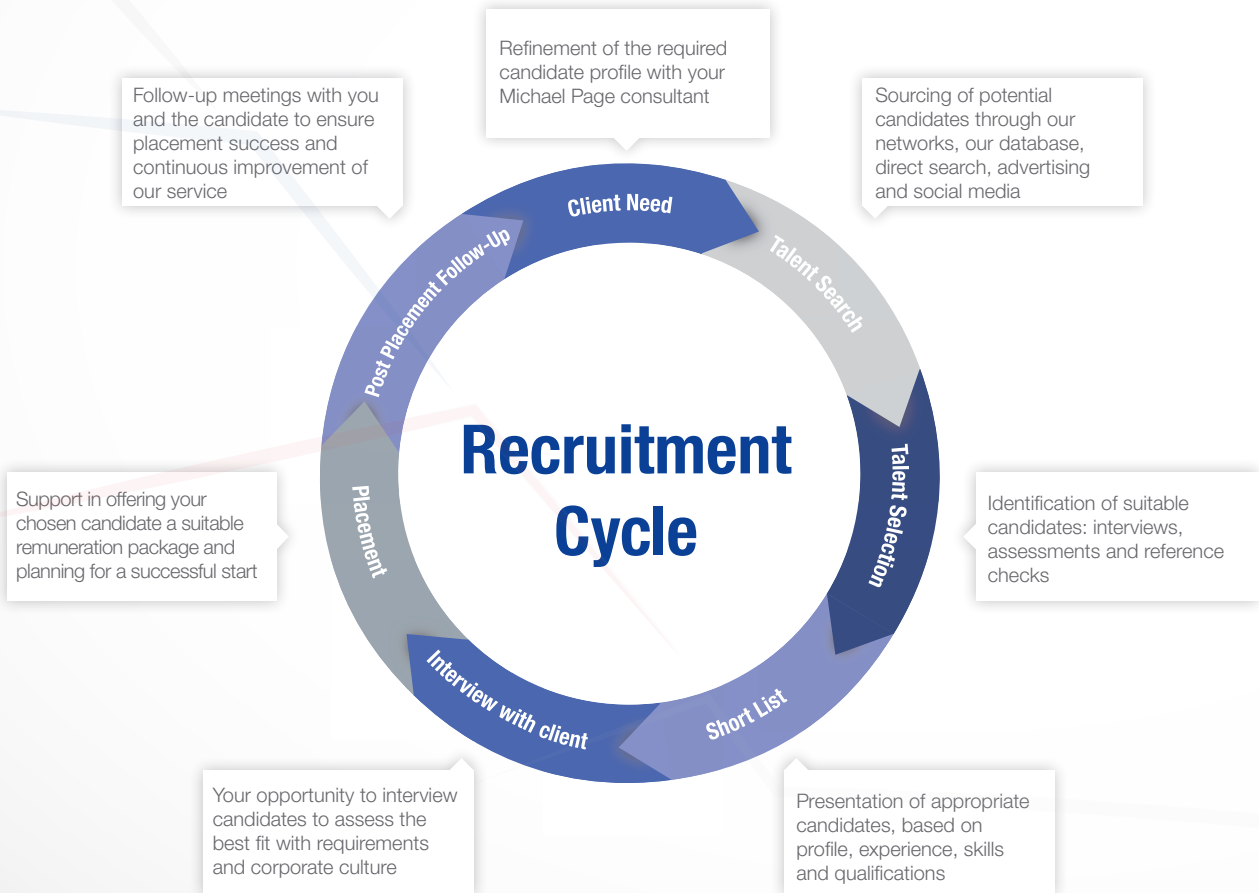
Refinement of the required candidate profile with your Michael Page consultant

Sourcing of potential candidates through our networks, our database, direct search, advertising and social media

Identification of suitable candidates: interviews, assessments and reference checks

Presentation of appropriate candidates, based on profile, experience, skills and qualifications

Your opportunity to interview candidates to assess the best fit with requirements and corporate culture

Support in offering your chosen candidate a suitable remuneration package and planning for a successful start

Follow-up meetings with you and the candidate to ensure placement success and continuous improvement of our service

Client Need

Talent Search

Talent Selection

Short List

Interview with client

Placement

Post Placement Follow-Up

Recruitment Cycle